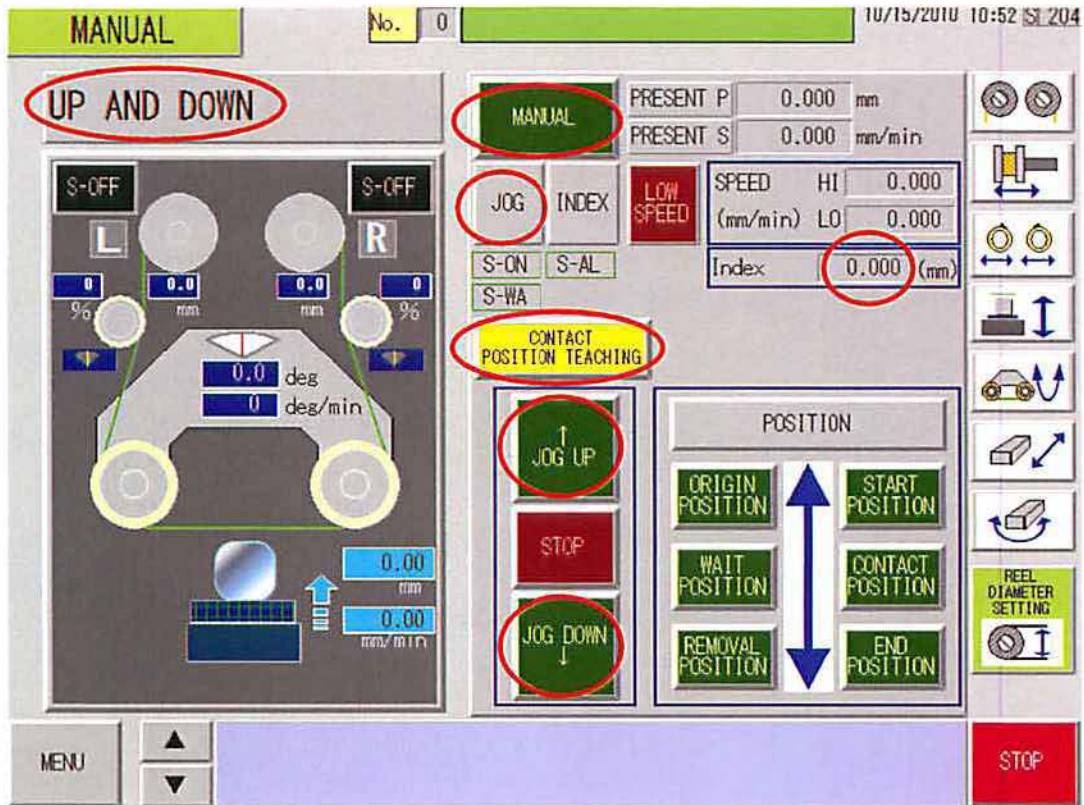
MANUAL

No. 0

10/15/2010 10:52 S1 204

UP AND DOWN

S-OFF

S-OFF

L

R

0

%

0.0

mm

0.0

mm

0

%

0.0 deg

0 deg/min

0.00

mm

0.00

mm/min

MANUAL

PRESENT P 0.000 mm

PRESENT S 0.000 mm/min

JOG

INDEX

LOW SPEED

SPEED (mm/min) HI 0.000

LO 0.000

S-ON

S-AL

S-WA

Index 0.000 (mm)

CONTACT POSITION TEACHING

↑ JOG UP

STOP

JOG DOWN ↓

POSITION

ORIGIN POSITION

START POSITION

WAIT POSITION

CONTACT POSITION

REMOVAL POSITION

END POSITION

REEL DIAMETER SETTING

MENU

▲

▼

STOP